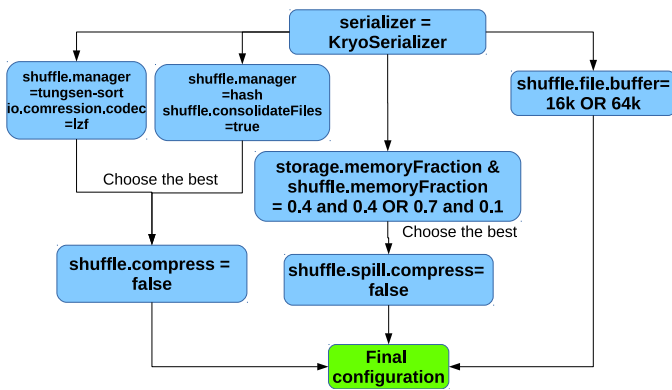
serializer = KryoSerializer

shuffle.manager =tungsen-sort io.comression.codec =lzf

shuffle.manager =hash shuffle.consolidateFiles =true

shuffle.file.buffer= 16k OR 64k

Choose the best

storage.memoryFraction & shuffle.memoryFraction = 0.4 and 0.4 OR 0.7 and 0.1

Choose the best

shuffle.compress = false

shuffle.spill.compress= false

Final configuration